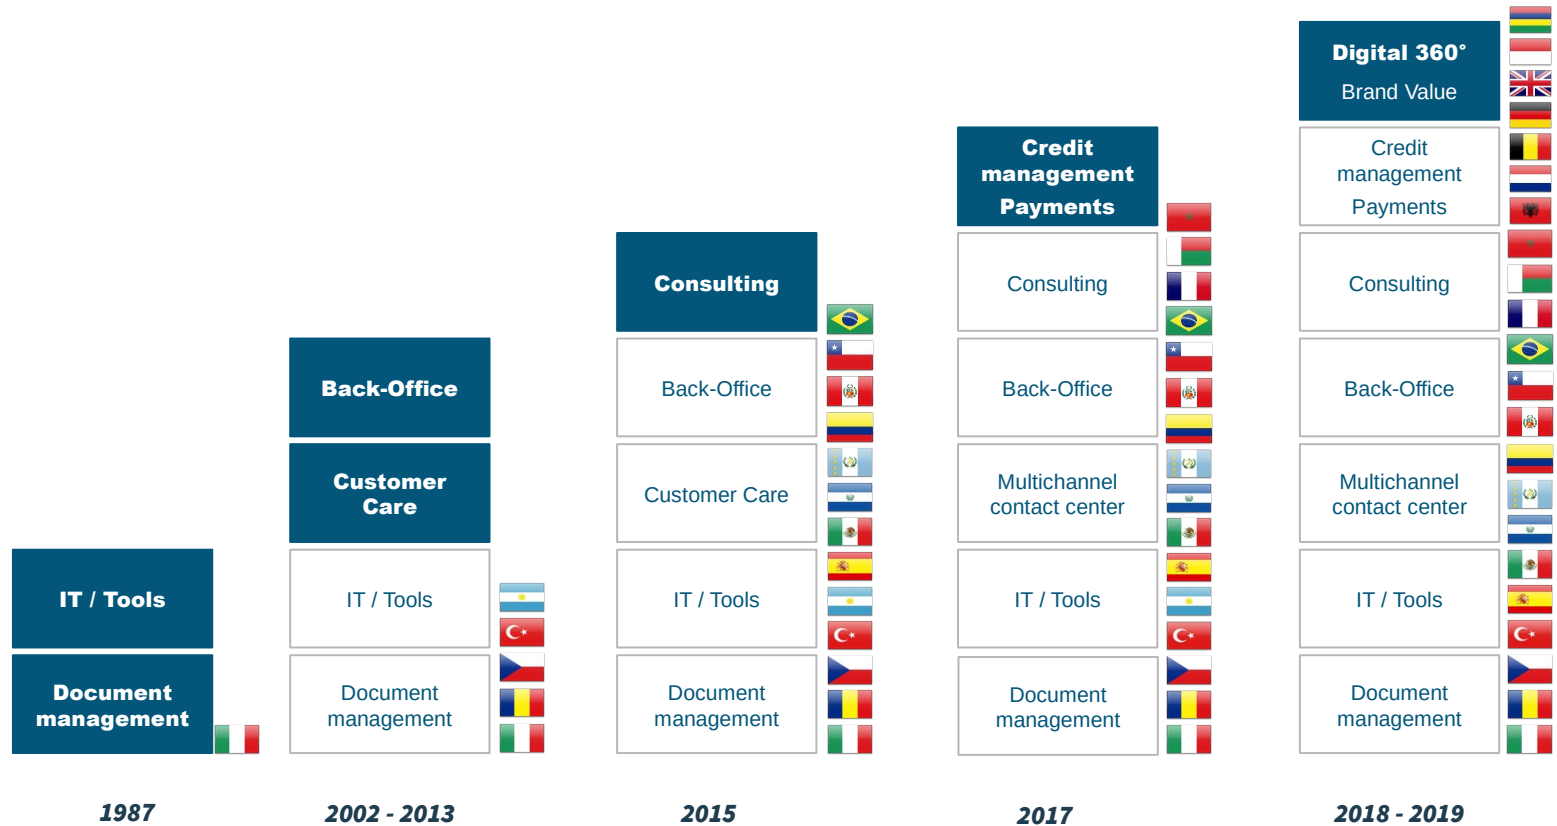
IT / Tools

Document management

1987

Back-Office

Customer Care

IT / Tools

Document management

2002 - 2013

Consulting

Back-Office

Customer Care

IT / Tools

Document management

2015

Credit management Payments

Consulting

Back-Office

Multichannel contact center

IT / Tools

Document management

2017

Digital 360° Brand Value

Credit management Payments

Consulting

Back-Office

Multichannel contact center

IT / Tools

Document management

2018 - 2019